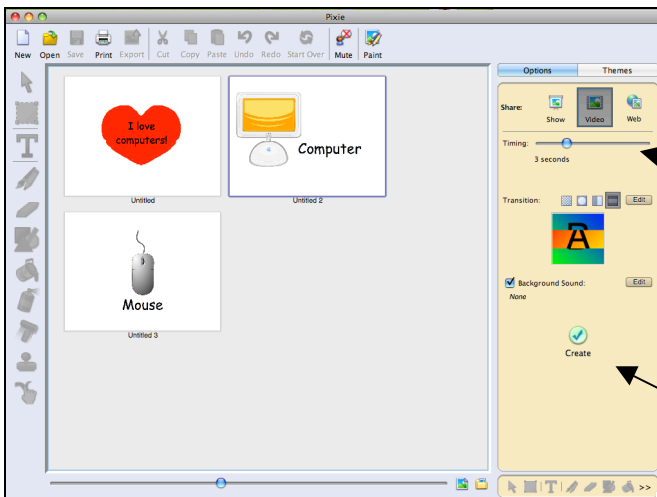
Pixie

New Open Save Print Export Cut Copy Paste Undo Redo Start Over Mute Paint

I love computers!

Untitled

Computer

Untitled 2

Mouse

Untitled 3

Options Themes

Share:

Show Video Web

Timing:

3 seconds

Transition:

Edit

Background Sound:

Edit

None

Create

>>